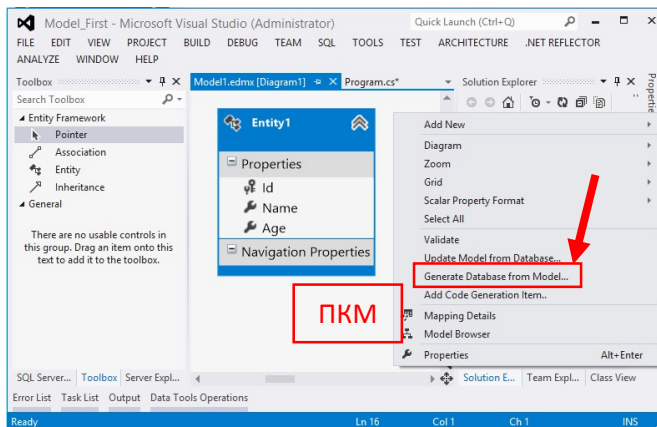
Model_First - Microsoft Visual Studio (Administrator)
Quick Launch (Ctrl+Q)

FILE EDIT VIEW PROJECT BUILD DEBUG TEAM SQL TOOLS TEST ARCHITECTURE .NET REFLECTOR
ANALYZE WINDOW HELP

Toolbox
Search Toolbox
Entity Framework
Pointer
Association
Entity
Inheritance
General
There are no usable controls in this group. Drag an item onto this text to add it to the toolbox.

Model1.edmx [Diagram1]
Program.cs*
Solution Explorer
Properties

Entity1
Properties
Id
Name
Age
Navigation Properties

ПКМ

Add New
Diagram
Zoom
Grid
Scalar Property Format
Select All
Validate
Update Model from Database...
Generate Database from Model...
Add Code Generation Item...
Mapping Details
Model Browser
Properties Alt+Enter

SQL Server... Toolbox Server Expl...
Solution E... Team Expl... Class View
Error List Task List Output Data Tools Operations
Ready Ln 16 Col 1 Ch 1 INS